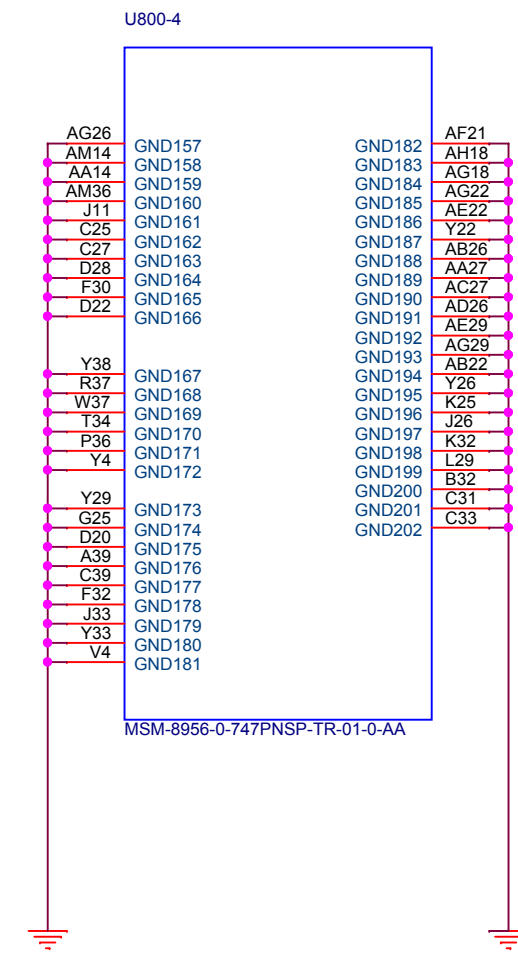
U800-4

AG26 GND157
AM14 GND158
AA14 GND159
AM36 GND160
J11 GND161
C25 GND162
C27 GND163
D28 GND164
F30 GND165
D22 GND166

Y38 GND167
R37 GND168
W37 GND169
T34 GND170
P36 GND171
Y4 GND172

Y29 GND173
G25 GND174
D20 GND175
A39 GND176
C39 GND177
F32 GND178
J33 GND179
Y33 GND180
V4 GND181

GND182 AF21
GND183 AH18
GND184 AG18
GND185 AG22
GND186 AE22
GND187 Y22
GND188 AB26
GND189 AA27
GND190 AC27
GND191 AD26
GND192 AE29
GND193 AG29
GND194 AB22
GND195 Y26
GND196 K25
GND197 J26
GND198 K32
GND199 L29
GND200 B32
GND201 C31
GND202 C33

MSM-8956-0-747PNSP-TR-01-0-AA